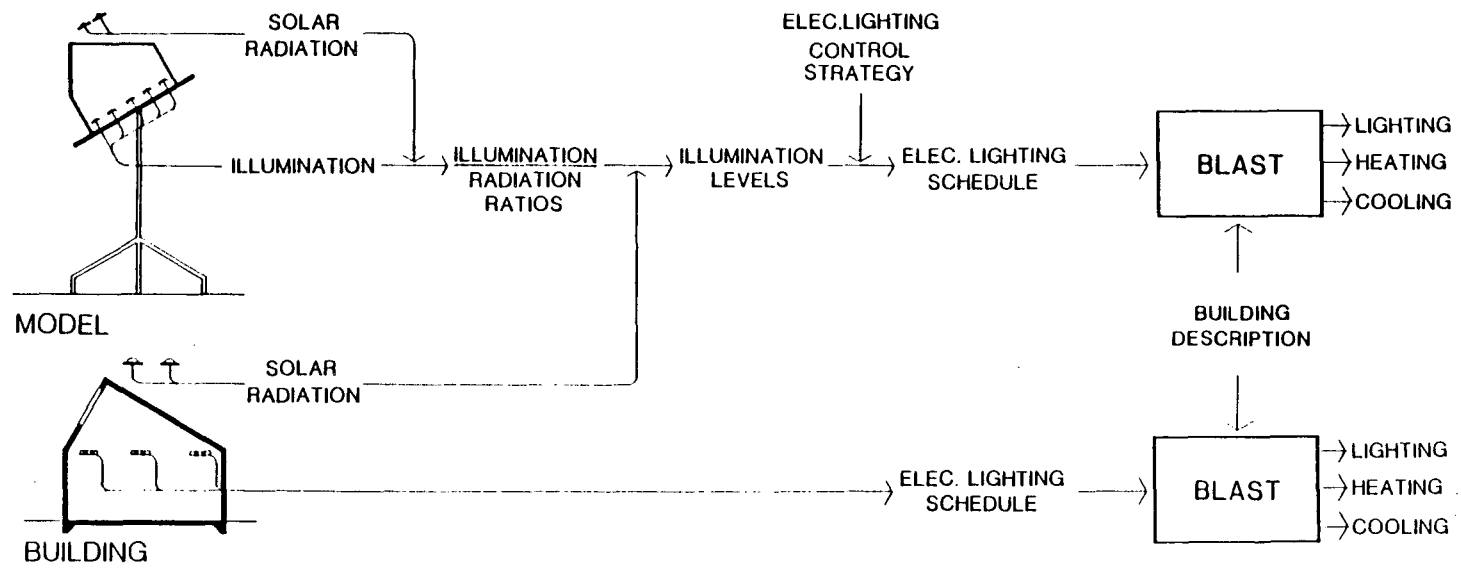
SOLAR RADIATION

ELEC.LIGHTING CONTROL STRATEGY

ILLUMINATION

ILLUMINATION
RADIATION
RATIOS

ILLUMINATION LEVELS

ELEC. LIGHTING SCHEDULE

BLAST

LIGHTING
HEATING
COOLING

MODEL

BUILDING DESCRIPTION

SOLAR RADIATION

ELEC. LIGHTING SCHEDULE

BLAST

LIGHTING
HEATING
COOLING

BUILDING